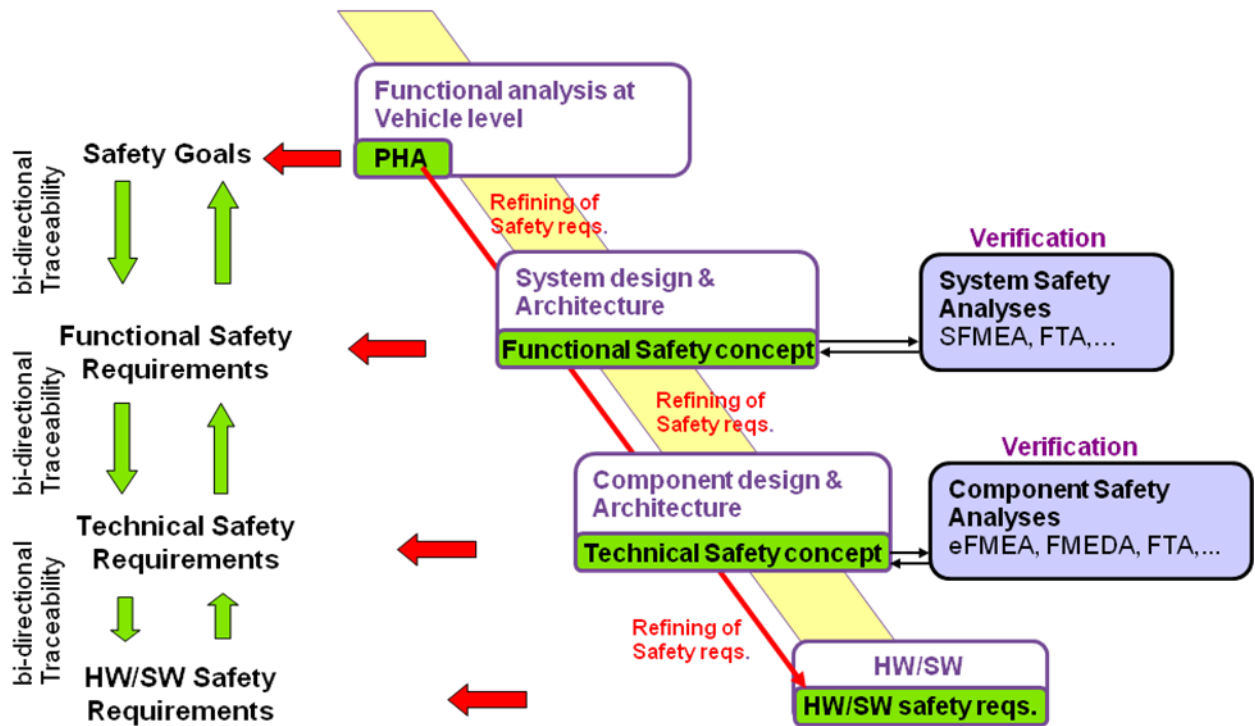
bi-directional Traceability

Safety Goals

Functional Safety Requirements

bi-directional Traceability

Technical Safety Requirements

bi-directional Traceability

HW/SW Safety Requirements

Functional analysis at Vehicle level

PHA

Refining of Safety reqs.

System design & Architecture

Functional Safety concept

Verification

System Safety Analyses
SFMEA, FTA,...

Refining of Safety reqs.

Component design & Architecture

Technical Safety concept

Verification

Component Safety Analyses
eFMEA, FMEDA, FTA,...

Refining of Safety reqs.

HW/SW

HW/SW safety reqs.